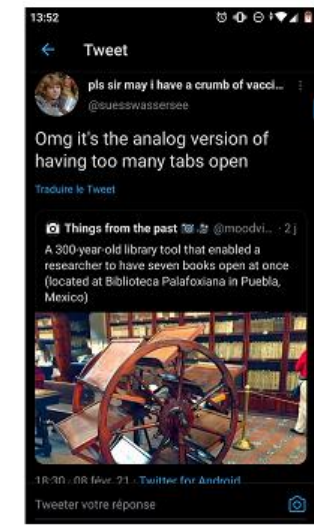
13:52

Tweet

pls sir may i have a crumb of vacci...
@suesswassersee

Omg it's the analog version of having too many tabs open

Traduire le Tweet

Things from the past @moodvi... · 2 j
A 300-year-old library tool that enabled a researcher to have seven books open at once (located at Biblioteca Palafoxiana in Puebla, Mexico)

18:30 · 08 févr. 21 · Twitter for Android

Tweeter votre réponse